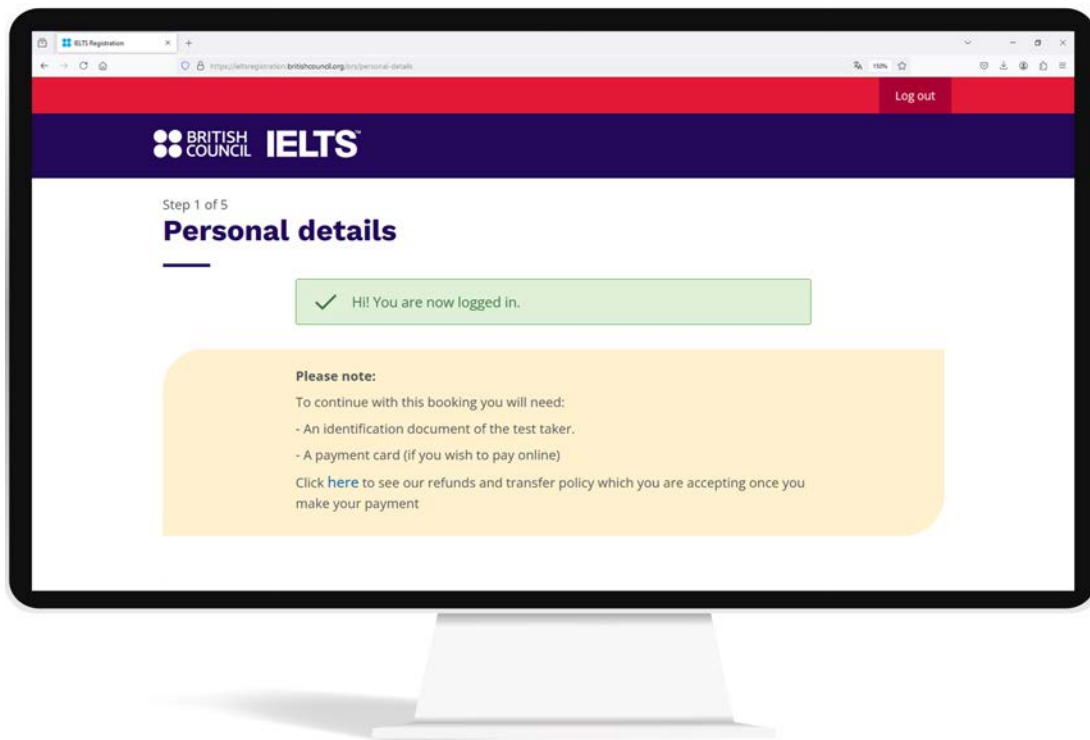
IELTS Registration

https://ieltsregistration.britishcouncil.org/ors/personal-details

150%

Log out

BRITISH COUNCIL IELTS™

Step 1 of 5

Personal details

Hi! You are now logged in.

Please note:

To continue with this booking you will need:

- An identification document of the test taker.

- A payment card (if you wish to pay online)

Click here to see our refunds and transfer policy which you are accepting once you make your payment